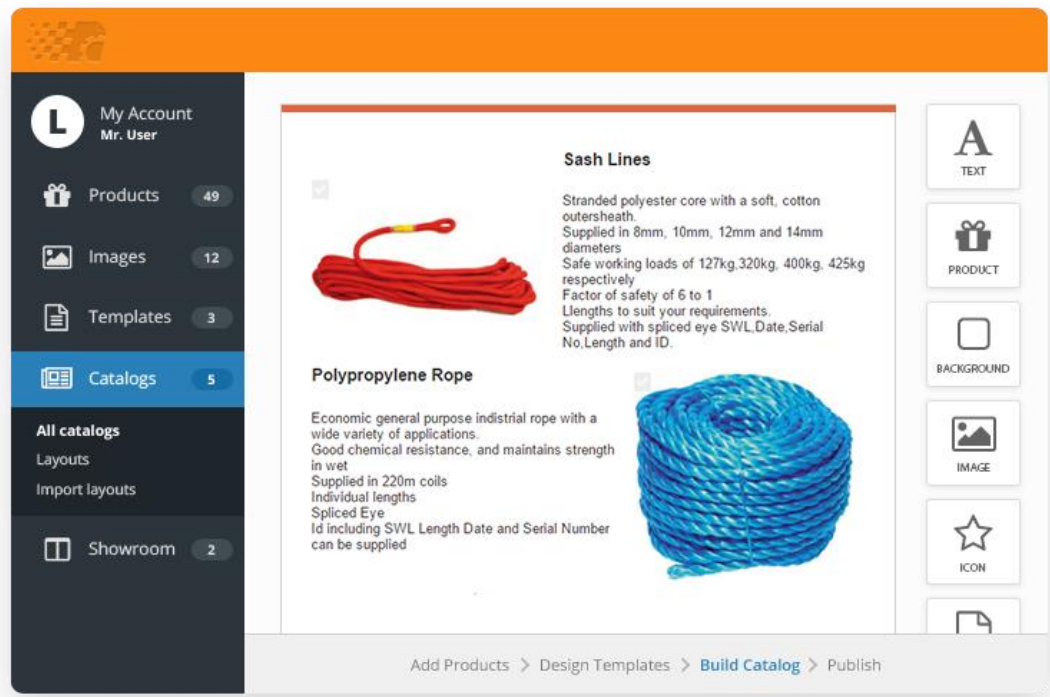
L

My Account
Mr. User

Products 49

Images 12

Templates 3

Catalogs 5

All catalogs
Layouts
Import layouts

Showroom 2

Sash Lines

Stranded polyester core with a soft, cotton outersheath.
Supplied in 8mm, 10mm, 12mm and 14mm diameters
Safe working loads of 127kg,320kg, 400kg, 425kg respectively
Factor of safety of 6 to 1
Llengths to suit your requirements.
Supplied with spliced eye SWL,Date,Serial No,Length and ID.

Polypropylene Rope

Economic general purpose indistrial rope with a wide variety of applications.
Good chemical resistance, and maintains strength in wet
Supplied in 220m coils
Individual lengths
Spliced Eye
Id including SWL Length Date and Serial Number can be supplied

A
TEXT

PRODUCT

BACKGROUND

IMAGE

ICON

Add Products > Design Templates > Build Catalog > Publish